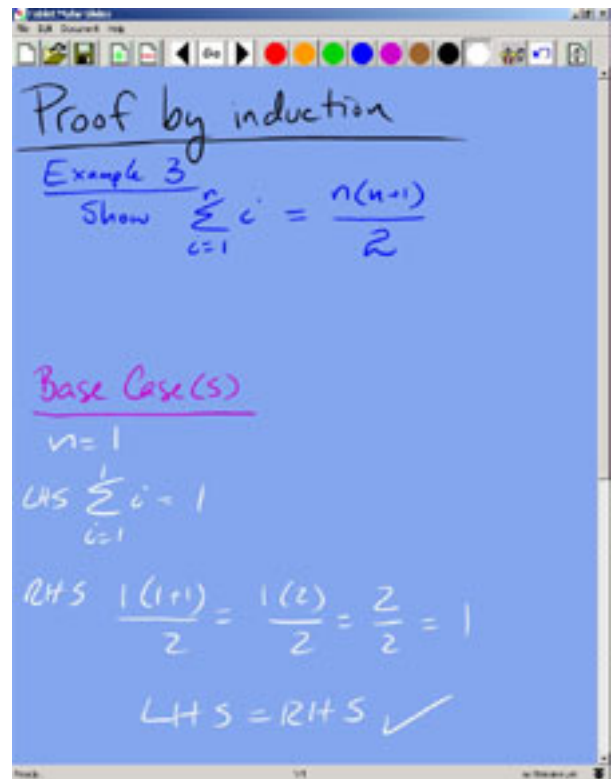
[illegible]
File Edit Document Help
Go

Proof by induction

Example 3
Show $\sum_{i=1}^{n} i = \frac{n(n+1)}{2}$

Base Case(s)
$n = 1$
LHS $\sum_{i=1}^{1} i = 1$

RHS $\frac{1(1+1)}{2} = \frac{1(2)}{2} = \frac{2}{2} = 1$

LHS = RHS ✓

Ready 1/1 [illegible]